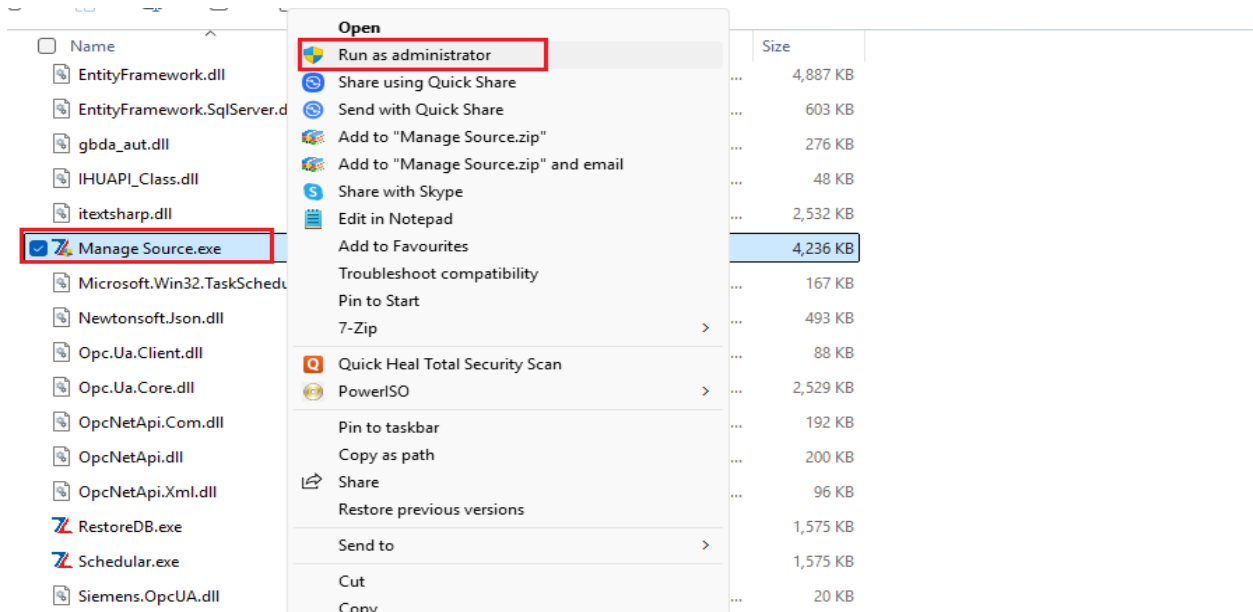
Name
EntityFramework.dll
EntityFramework.SqlServer.d
gbda_aut.dll
IHUAPI_Class.dll
itextsharp.dll
Manage Source.exe
Microsoft.Win32.TaskSchedu
Newtonsoft.Json.dll
Opc.Ua.Client.dll
Opc.Ua.Core.dll
OpcNetApi.Com.dll
OpcNetApi.dll
OpcNetApi.Xml.dll
RestoreDB.exe
Schedular.exe
Siemens.OpcUA.dll

Open
Run as administrator
Share using Quick Share
Send with Quick Share
Add to "Manage Source.zip"
Add to "Manage Source.zip" and email
Share with Skype
Edit in Notepad
Add to Favourites
Troubleshoot compatibility
Pin to Start
7-Zip
Quick Heal Total Security Scan
PowerISO
Pin to taskbar
Copy as path
Share
Restore previous versions
Send to
Cut
Copy

Size
4,887 KB
603 KB
276 KB
48 KB
2,532 KB
4,236 KB
167 KB
493 KB
88 KB
2,529 KB
192 KB
200 KB
96 KB
1,575 KB
1,575 KB
20 KB